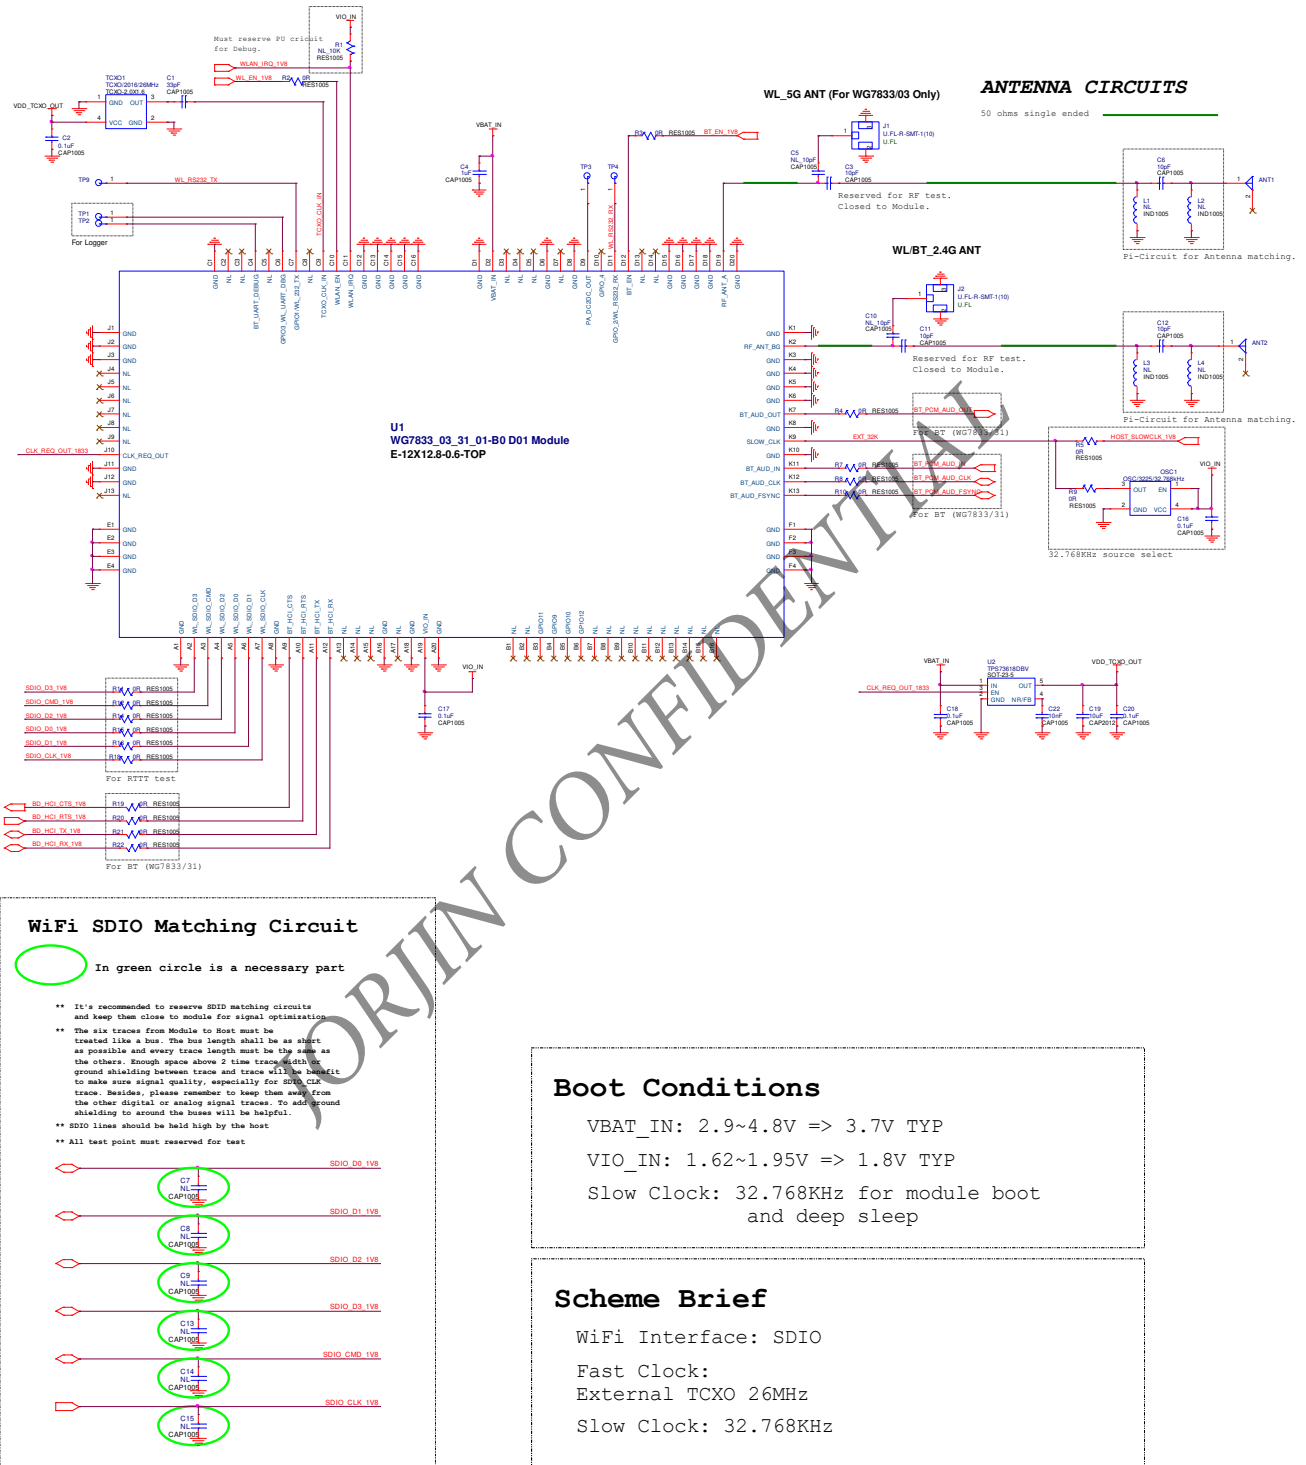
ANTENNA CIRCUITS

50 ohms single ended

WL_5G ANT (For WG7833/03 Only)

WL/BT_2.4G ANT

Must reserve PU circuit for Debug.

VIO_IN
R1
NL_10K
RES1005

WLAN_IRQ_1V8
WL_EN_1V8
R2 0R RES1005

TCXO1
TCXO-2016/26MHz
TCXO-2.0X1.6
GND OUT
VCC GND
C1 33pF CAP1005
VDD_TCXO_OUT
C2 0.1uF CAP1005

TP9
WL_RS232_TX
TP1
TP2
For Logger

VBAT_IN
C4 1uF CAP1005
TP3
TP4
R3 0R RES1005 BT_EN_1V8

J1 U.FL-R-SMT-1(10) U.FL
C5 NL_10pF CAP1005
C3 10pF CAP1005
Reserved for RF test. Closed to Module.
C6 10pF CAP1005
L1 NL IND1005
L2 NL IND1005
ANT1
Pi-Circuit for Antenna matching.

J2 U.FL-R-SMT-1(10) U.FL
C10 NL_10pF CAP1005
C11 10pF CAP1005
Reserved for RF test. Closed to Module.
C12 10pF CAP1005
L3 NL IND1005
L4 NL IND1005
ANT2
Pi-Circuit for Antenna matching.

U1
WG7833_03_31_01-B0 D01 Module
E-12X12.8-0.6-TOP

CLK_REQ_OUT_1833
CLK_REQ_OUT

R4 0R RES1005 BT_PCM_AUD_OUT
For BT (WG7833/31)
EXT_32K
R5 0R RES1005 HOST_SLOWCLK_1V8
R7 0R RES1005 BT_PCM_AUD_IN
R8 0R RES1005 BT_PCM_AUD_CLK
R10 0R RES1005 BT_PCM_AUD_FSYNC
For BT (WG7833/31)
OSC1 OSC/3225/32.768kHz
OUT EN GND VCC
R9 0R RES1005
VIO_IN
C16 0.1uF CAP1005
32.768KHz source select

SDIO_D3_1V8
SDIO_CMD_1V8
SDIO_D2_1V8
SDIO_D0_1V8
SDIO_D1_1V8
SDIO_CLK_1V8
R11 0R RES1005
R12 0R RES1005
R13 0R RES1005
R14 0R RES1005
R15 0R RES1005
R16 0R RES1005
For RTTT test

BD_HCI_CTS_1V8
BD_HCI_RTS_1V8
BD_HCI_TX_1V8
BD_HCI_RX_1V8
R19 0R RES1005
R20 0R RES1005
R21 0R RES1005
R22 0R RES1005
For BT (WG7833/31)

VIO_IN
C17 0.1uF CAP1005

VBAT_IN
U2 TPS73618DBV SOT-23-5
IN OUT EN GND NR/FB
VDD_TCXO_OUT
CLK_REQ_OUT_1833
C18 0.1uF CAP1005
C22 10nF CAP1005
C19 10uF CAP2012
C20 0.1uF CAP1005

WiFi SDIO Matching Circuit

In green circle is a necessary part

** It's recommended to reserve SDIO matching circuits and keep them close to module for signal optimization
** The six traces from Module to Host must be treated like a bus. The bus length shall be as short as possible and every trace length must be the same as the others. Enough space above 2 time trace width or ground shielding between trace and trace will be benefit to make sure signal quality, especially for SDIO_CLK trace. Besides, please remember to keep them away from the other digital or analog signal traces. To add ground shielding to around the buses will be helpful.
** SDIO lines should be held high by the host
** All test point must reserved for test

SDIO_D0_1V8
C7 NL CAP1005
SDIO_D1_1V8
C8 NL CAP1005
SDIO_D2_1V8
C9 NL CAP1005
SDIO_D3_1V8
C13 NL CAP1005
SDIO_CMD_1V8
C14 NL CAP1005
SDIO_CLK_1V8
C15 NL CAP1005

Boot Conditions

VBAT_IN: 2.9~4.8V => 3.7V TYP
VIO_IN: 1.62~1.95V => 1.8V TYP
Slow Clock: 32.768KHz for module boot and deep sleep

Scheme Brief

WiFi Interface: SDIO
Fast Clock:
External TCXO 26MHz
Slow Clock: 32.768KHz

JORJIN CONFIDENTIAL